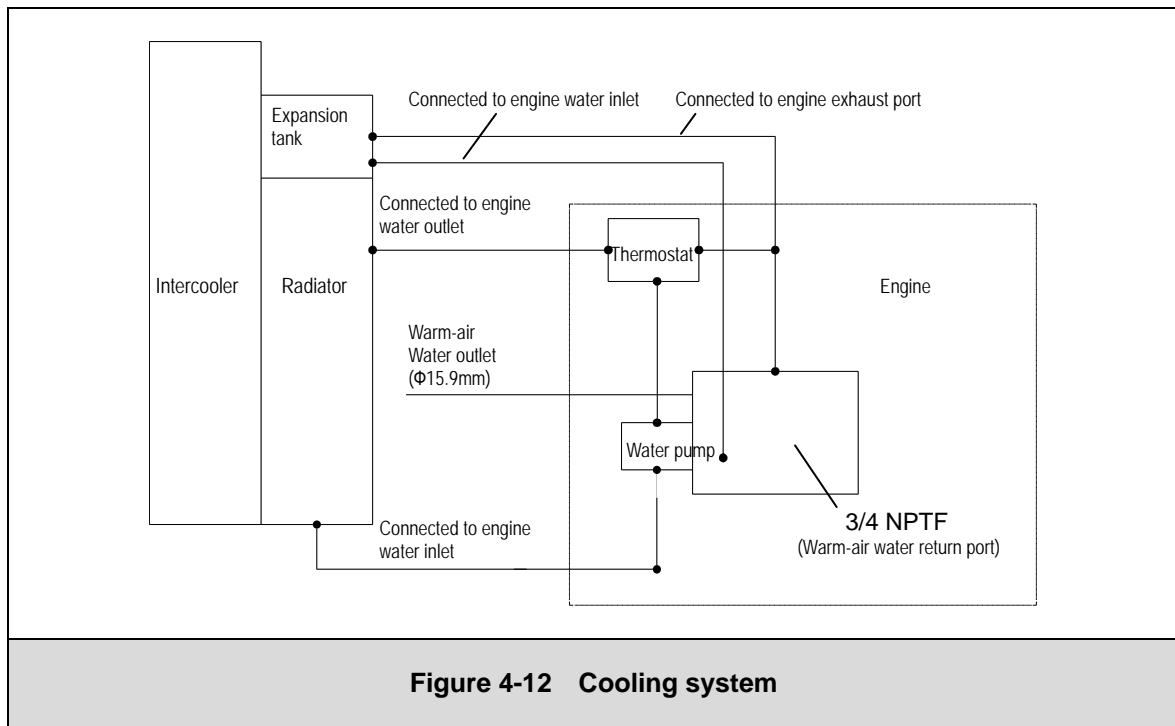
Expansion tank

Connected to engine water inlet

Connected to engine exhaust port

Connected to engine water outlet

Thermostat

Intercooler

Radiator

Engine

Warm-air Water outlet (Φ15.9mm)

Water pump

Connected to engine water inlet

3/4 NPTF
(Warm-air water return port)

Figure 4-12 Cooling system